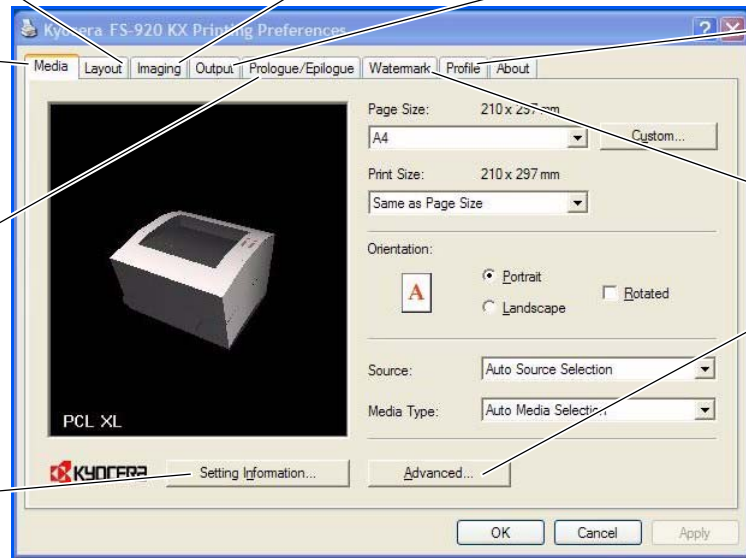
Kyocera FS-920 KX Printing Preferences

Media Layout Imaging Output Prologue/Epilogue Watermark Profile About

Page Size: 210 x 297 mm
A4
Custom...
Print Size: 210 x 297 mm
Same as Page Size
Orientation:
A
Portrait
Landscape
Rotated
Source: Auto Source Selection
Media Type: Auto Media Selection

PCL XL

KYOCERA
Setting Information...
Advanced...

OK Cancel Apply